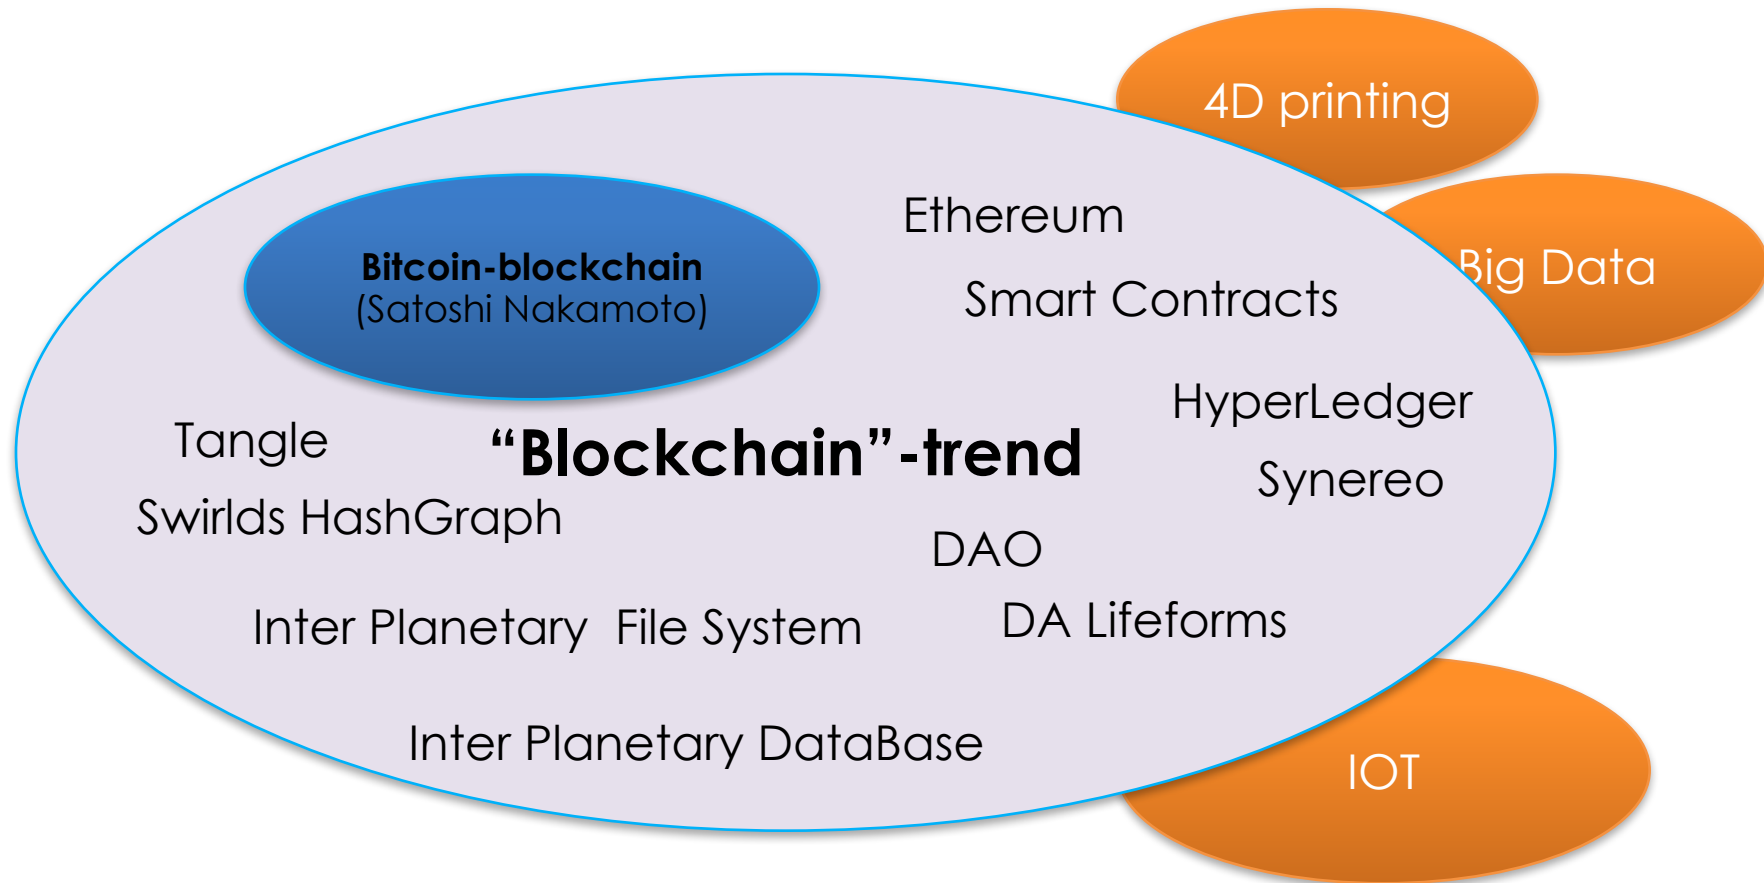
4D printing

Big Data

Ethereum

Smart Contracts

Bitcoin-blockchain
(Satoshi Nakamoto)

HyperLedger

Tangle

“Blockchain”-trend

Synereo

Swirlds HashGraph

DAO

Inter Planetary File System

DA Lifeforms

Inter Planetary DataBase

IOT